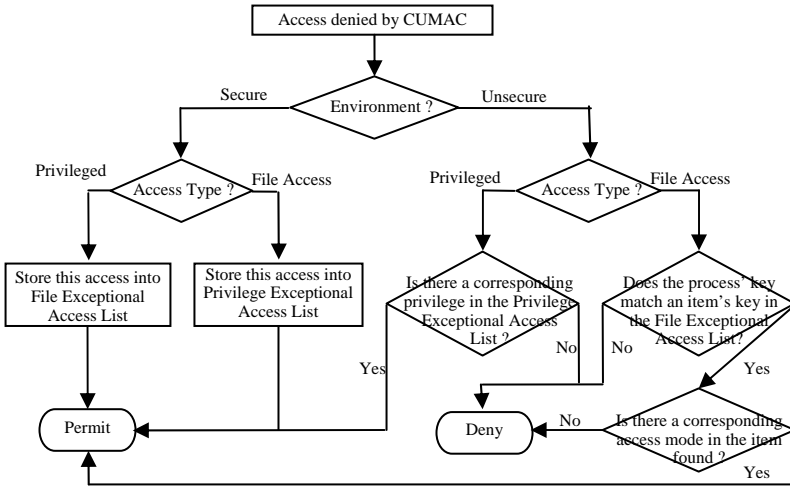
Access denied by CUMAC

Secure

Environment ?

Unsecure

Privileged

Access Type ?

File Access

Privileged

Access Type ?

File Access

Store this access into File Exceptional Access List

Store this access into Privilege Exceptional Access List

Is there a corresponding privilege in the Privilege Exceptional Access List ?

Does the process' key match an item's key in the File Exceptional Access List?

Yes

No

No

Yes

Permit

Deny

No

Is there a corresponding access mode in the item found ?

Yes